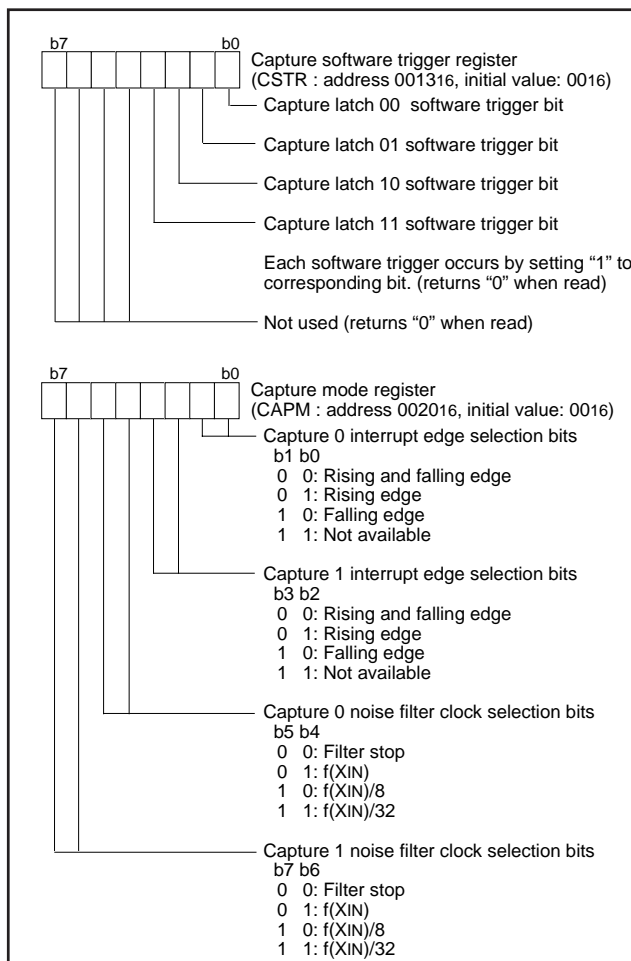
b7 b0
Capture software trigger register
(CSTR : address $0013_{16}$, initial value: $00_{16}$)
Capture latch 00 software trigger bit

Capture latch 01 software trigger bit

Capture latch 10 software trigger bit

Capture latch 11 software trigger bit

Each software trigger occurs by setting “1” to corresponding bit. (returns “0” when read)

Not used (returns “0” when read)

b7 b0
Capture mode register
(CAPM : address $0020_{16}$, initial value: $00_{16}$)
Capture 0 interrupt edge selection bits
b1 b0
0 0: Rising and falling edge
0 1: Rising edge
1 0: Falling edge
1 1: Not available

Capture 1 interrupt edge selection bits
b3 b2
0 0: Rising and falling edge
0 1: Rising edge
1 0: Falling edge
1 1: Not available

Capture 0 noise filter clock selection bits
b5 b4
0 0: Filter stop
0 1: f(XIN)
1 0: f(XIN)/8
1 1: f(XIN)/32

Capture 1 noise filter clock selection bits
b7 b6
0 0: Filter stop
0 1: f(XIN)
1 0: f(XIN)/8
1 1: f(XIN)/32